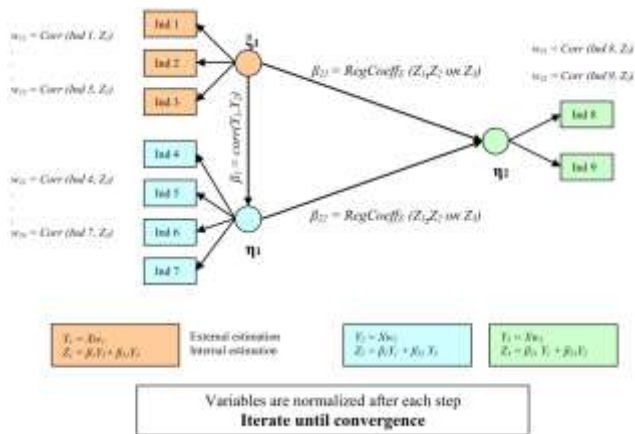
$w_{11}$ = Corr (Ind 1, $Z_1$)

$w_{13}$ = Corr (Ind 3, $Z_1$)

Ind 1

Ind 2

Ind 3

$\xi_1$

$\beta_{21}$ = RegCoeff$_1$ ($Z_1$,$Z_2$ on $Z_3$)

$w_{31}$ = Corr (Ind 8, $Z_3$)

$w_{32}$ = Corr (Ind 9, $Z_3$)

Ind 8

Ind 9

$\beta_1 = corr(Y_1, Y_2)$

$w_{21}$ = Corr (Ind 4, $Z_2$)

$w_{24}$ = Corr (Ind 7, $Z_2$)

Ind 4

Ind 5

Ind 6

Ind 7

$\eta_1$

$\beta_{22}$ = RegCoeff$_2$ ($Z_1$,$Z_2$ on $Z_3$)

$\eta_2$

$Y_1 = Xw_1$
$Z_1 = \beta_1 Y_2 + \beta_{21} Y_3$

External estimation
Internal estimation

$Y_2 = Xw_2$
$Z_2 = \beta_1 Y_1 + \beta_{22} Y_3$

$Y_3 = Xw_3$
$Z_3 = \beta_{21} Y_1 + \beta_{22} Y_2$

Variables are normalized after each step
Iterate until convergence